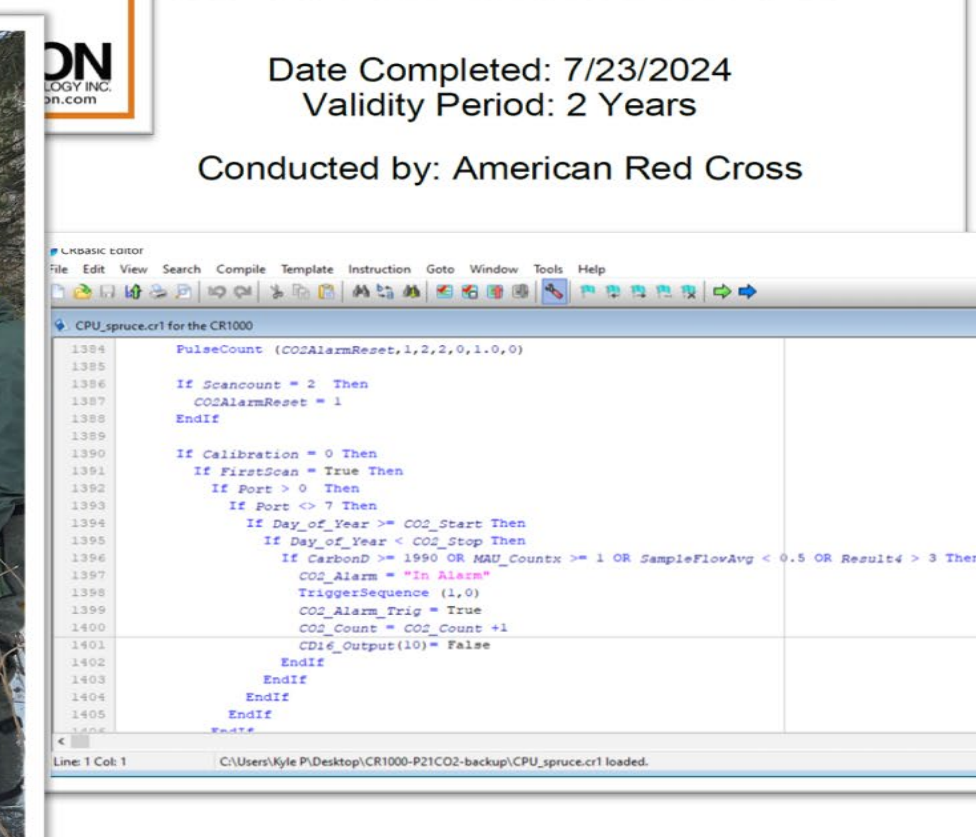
ON
LOGY INC.
on.com

Date Completed: 7/23/2024
Validity Period: 2 Years

Conducted by: American Red Cross

CRBasic Editor
File Edit View Search Compile Template Instruction Goto Window Tools Help

CPU_spruce.cr1 for the CR1000

1384 PulseCount (CO2AlarmReset,1,2,2,0,1.0,0)
1385
1386 If Scancount = 2 Then
1387 CO2AlarmReset = 1
1388 EndIf
1389
1390 If Calibration = 0 Then
1391 If FirstScan = True Then
1392 If Port > 0 Then
1393 If Port <> 7 Then
1394 If Day_of_Year >= CO2_Start Then
1395 If Day_of_Year < CO2_Stop Then
1396 If CarbonD >= 1990 OR MAU_Countx >= 1 OR SampleFlowAvg < 0.5 OR Result4 > 3 Then
1397 CO2_Alarm = "In Alarm"
1398 TriggerSequence (1,0)
1399 CO2_Alarm_Trig = True
1400 CO2_Count = CO2_Count +1
1401 CD16_Output(10)= False
1402 EndIf
1403 EndIf
1404 EndIf
1405 EndIf
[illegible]

Line: 1 Col: 1 C:\Users\Kyle P\Desktop\CR1000-P21CO2-backup\CPU_spruce.cr1 loaded.